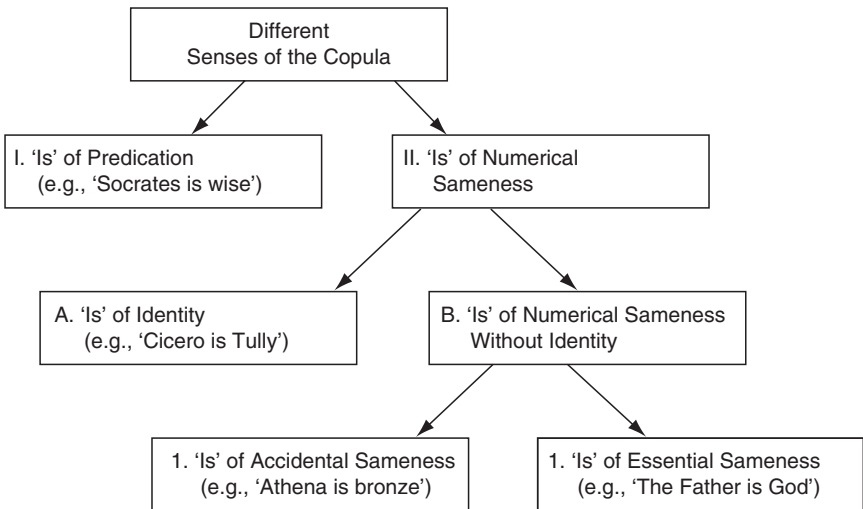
Different Senses of the Copula

I. 'Is' of Predication (e.g., 'Socrates is wise')

II. 'Is' of Numerical Sameness

A. 'Is' of Identity (e.g., 'Cicero is Tully')

B. 'Is' of Numerical Sameness Without Identity

1. 'Is' of Accidental Sameness (e.g., 'Athena is bronze')

1. 'Is' of Essential Sameness (e.g., 'The Father is God')